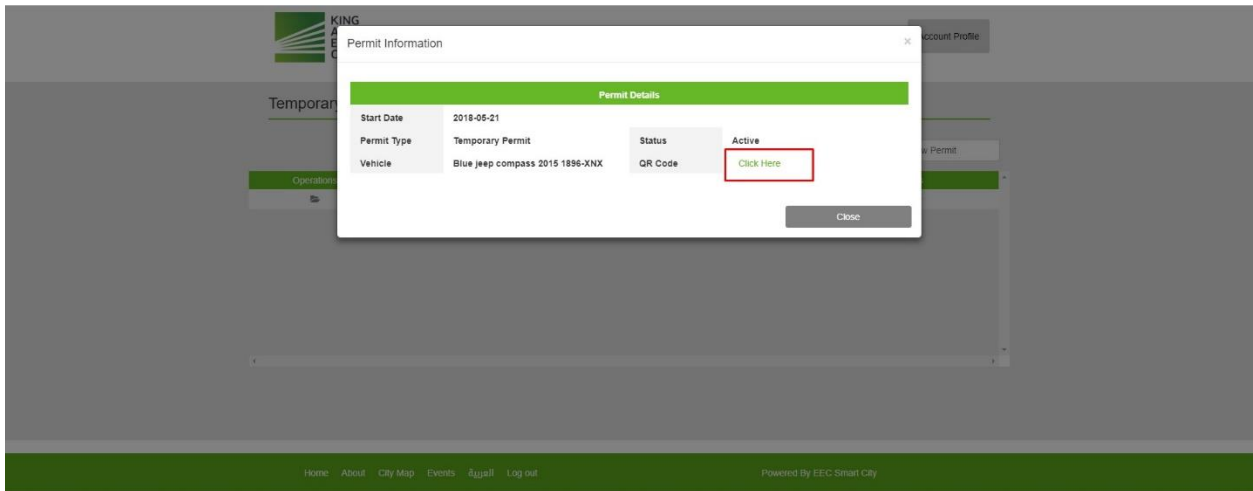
KING
A
E
C

Account Profile

Temporar

Permit Information

×

Permit Details

| Start Date | 2018-05-21 | | |
|---|---|---|---|
| Permit Type | Temporary Permit | Status | Active |
| Vehicle | Blue jeep compass 2015 1896-XNX | QR Code | Click Here |

Close

w Permit

Operations

Home About City Map Events العربية Log out

Powered By EEC Smart City